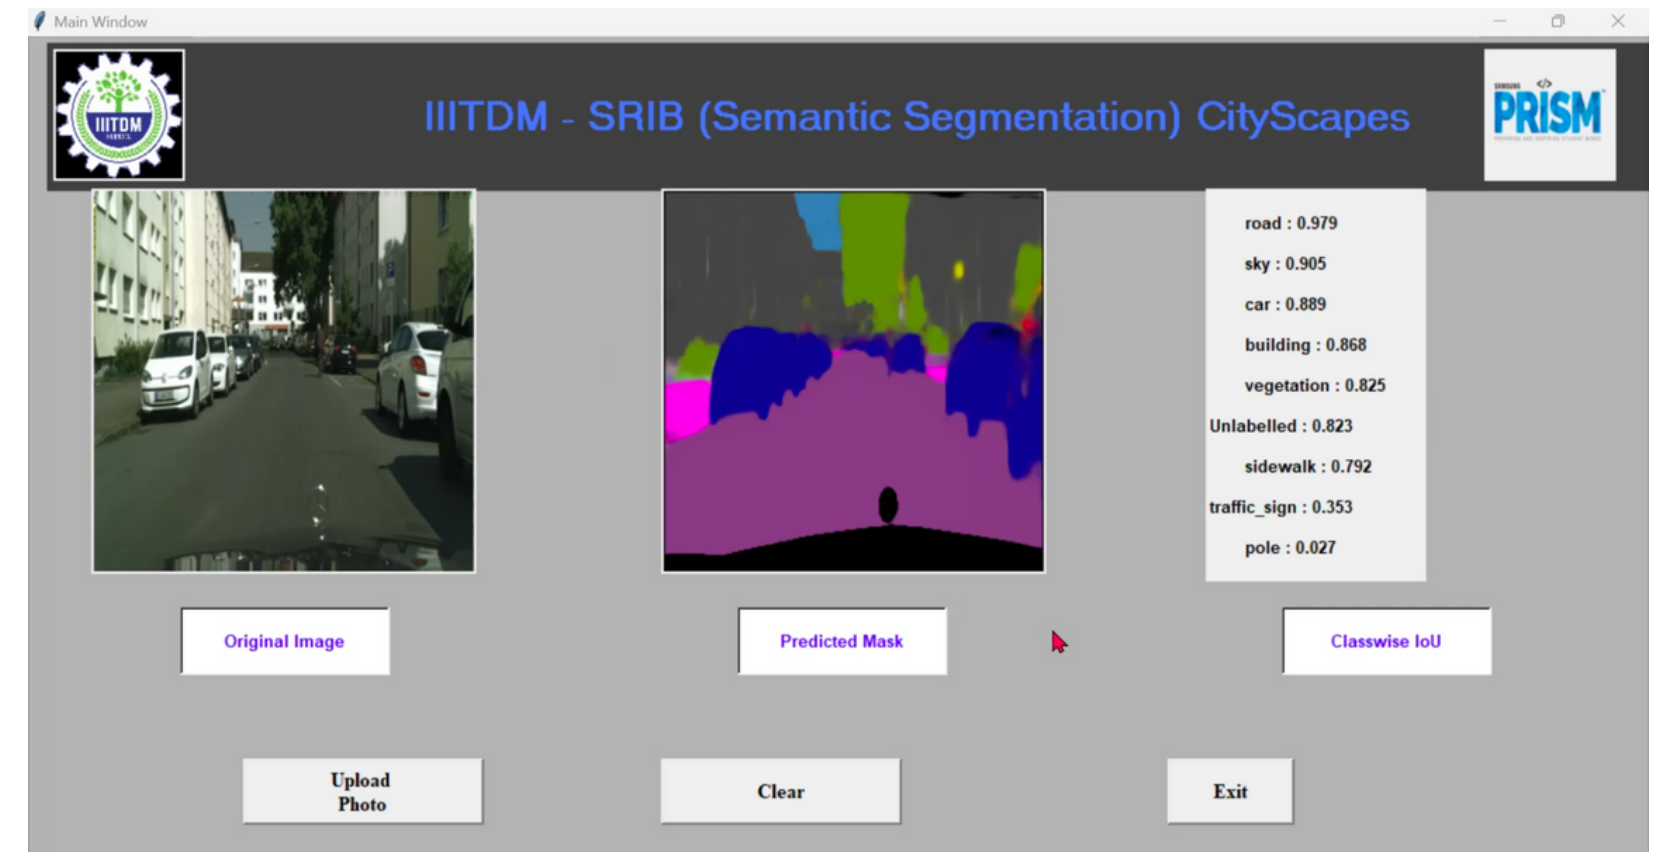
Main Window

IIITDM

IIITDM - SRIB (Semantic Segmentation) CityScapes

SAMSUNG PRISM

road : 0.979

sky : 0.905

car : 0.889

building : 0.868

vegetation : 0.825

Unlabelled : 0.823

sidewalk : 0.792

traffic_sign : 0.353

pole : 0.027

Original Image

Predicted Mask

Classwise IoU

Upload Photo

Clear

Exit